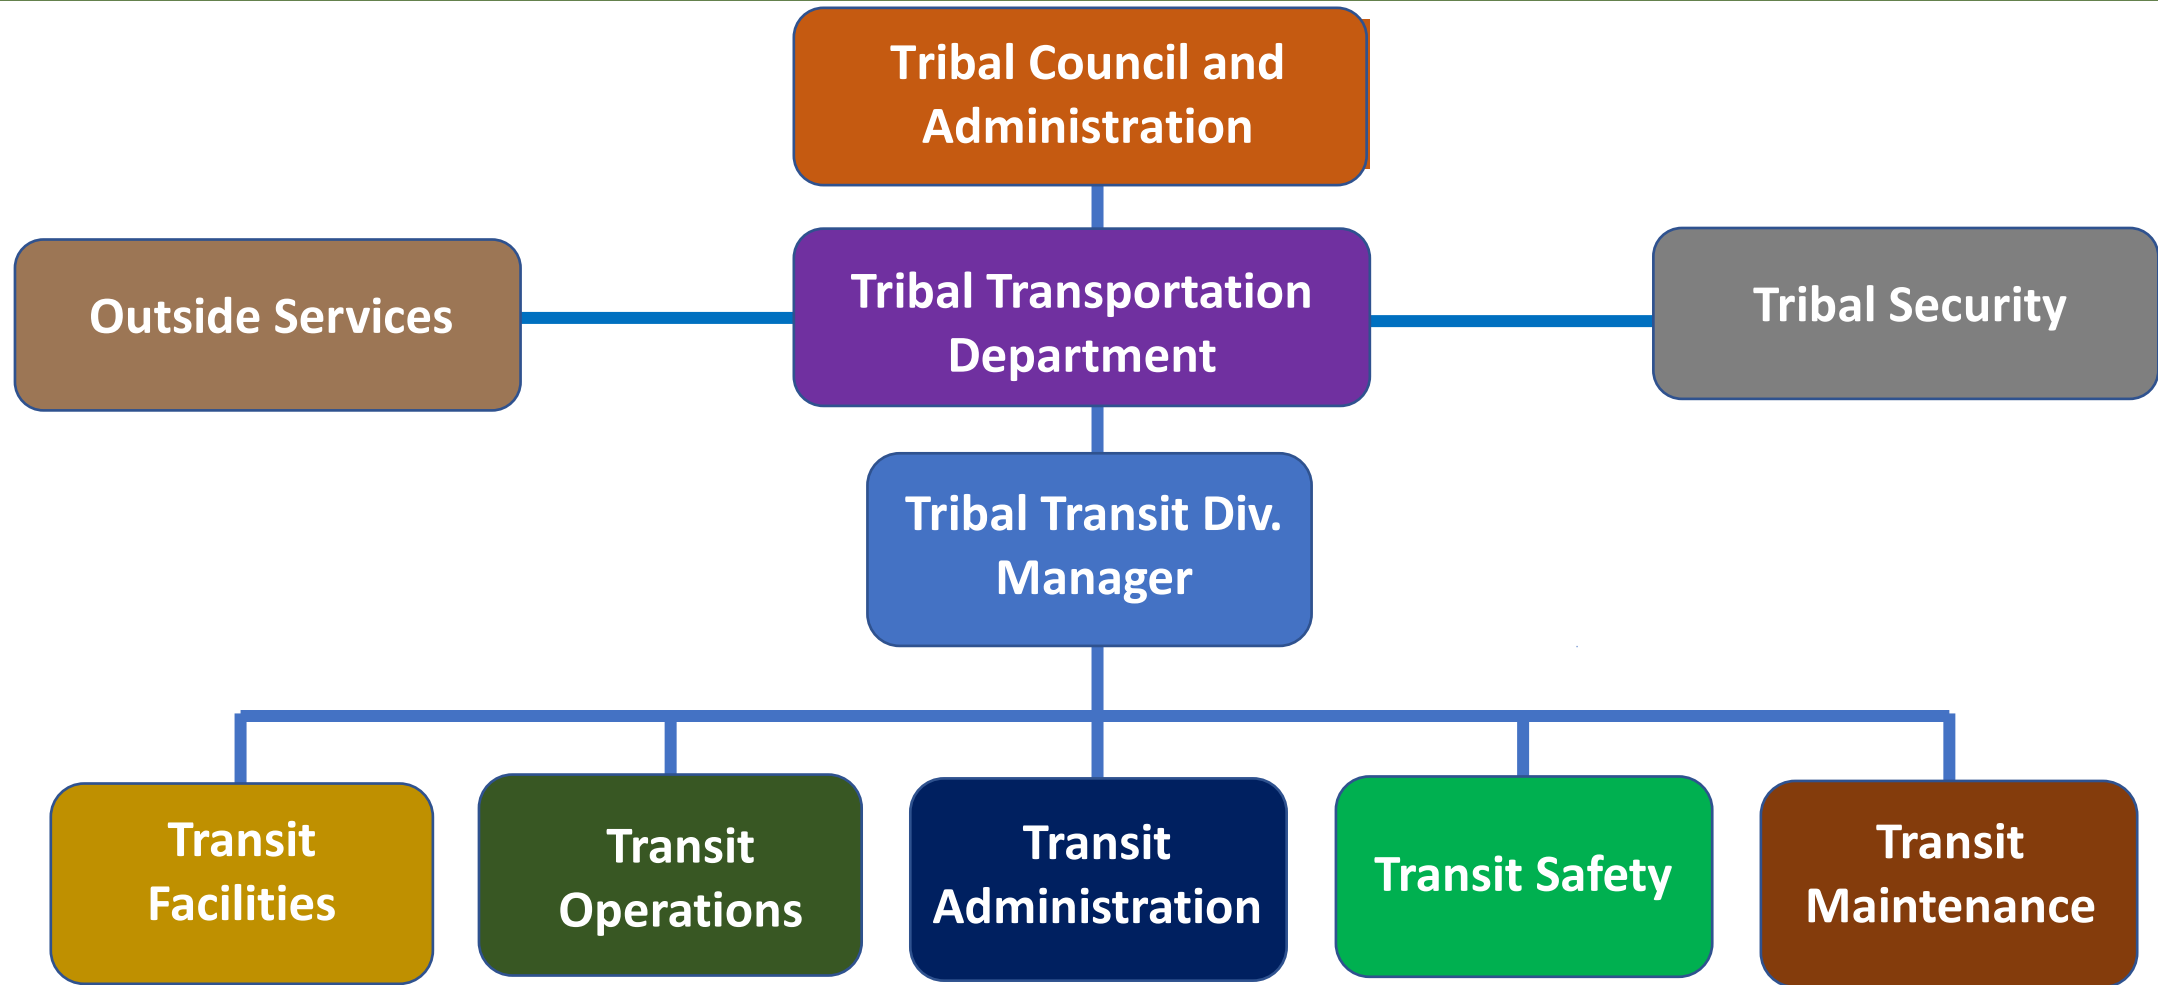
Tribal Council and Administration

Outside Services

Tribal Transportation Department

Tribal Security

Tribal Transit Div. Manager

Transit Facilities

Transit Operations

Transit Administration

Transit Safety

Transit Maintenance